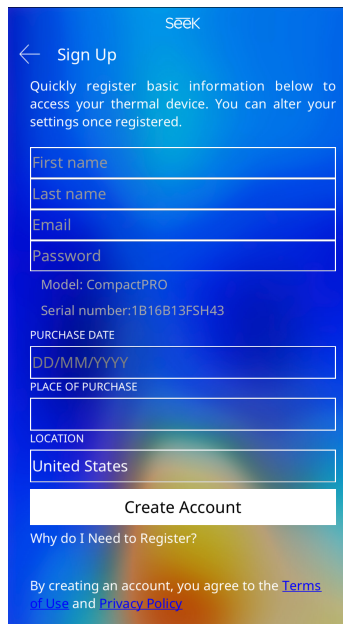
SeeK

Sign Up

Quickly register basic information below to access your thermal device. You can alter your settings once registered.

First name

Last name

Email

Password

Model: CompactPRO

Serial number:1B16B13FSH43

PURCHASE DATE

DD/MM/YYYY

PLACE OF PURCHASE

LOCATION

United States

Create Account

Why do I Need to Register?

By creating an account, you agree to the Terms of Use and Privacy Policy